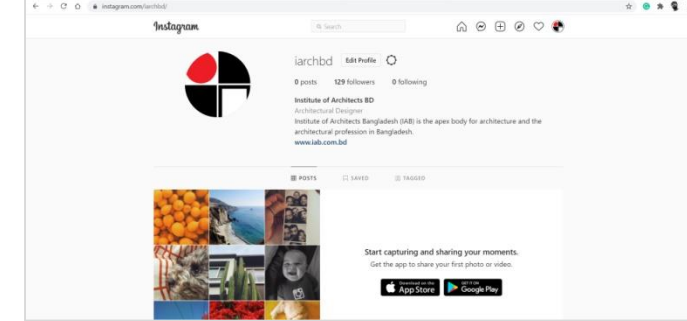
instagram.com/iarchbd/

Instagram

Search

iarchbd Edit Profile

0 posts 129 followers 0 following

Institute of Architects BD
Architectural Designer
Institute of Architects Bangladesh (IAB) is the apex body for architecture and the architectural profession in Bangladesh.
www.iab.com.bd

POSTS SAVED TAGGED

Start capturing and sharing your moments.
Get the app to share your first photo or video.

Download on the App Store
GET IT ON Google Play